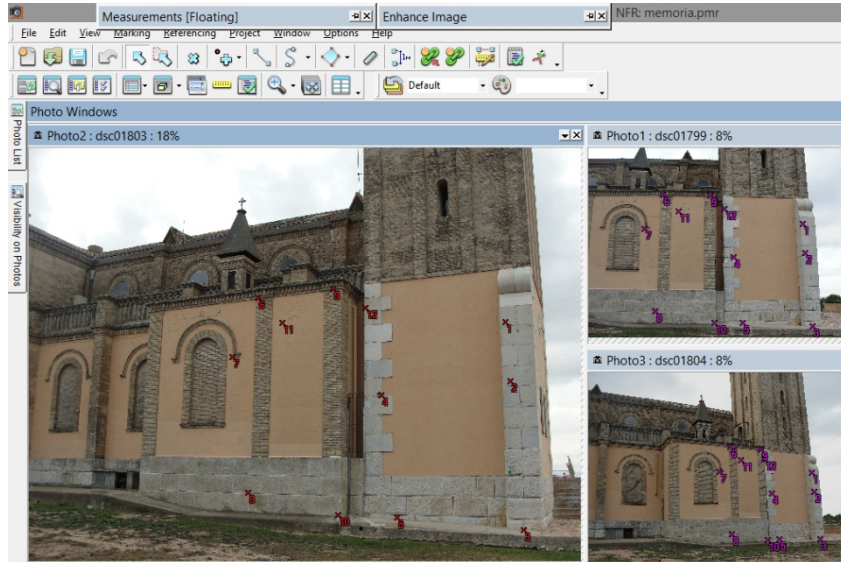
Measurements [Floating]
Enhance Image
NFR: memoria.pmr
File Edit View Marking Referencing Project Window Options Help
Default
Photo Windows
Photo List
Visibility on Photos
Photo2 : dsc01803 : 18%
Photo1 : dsc01799 : 8%
Photo3 : dsc01804 : 8%
6 9 12 11 1 7 2 4 8 10 5 3
6 9 12 11 7 1 4 2 8 10 5 3
6 9 12 7 11 1 4 2 8 10 5 3